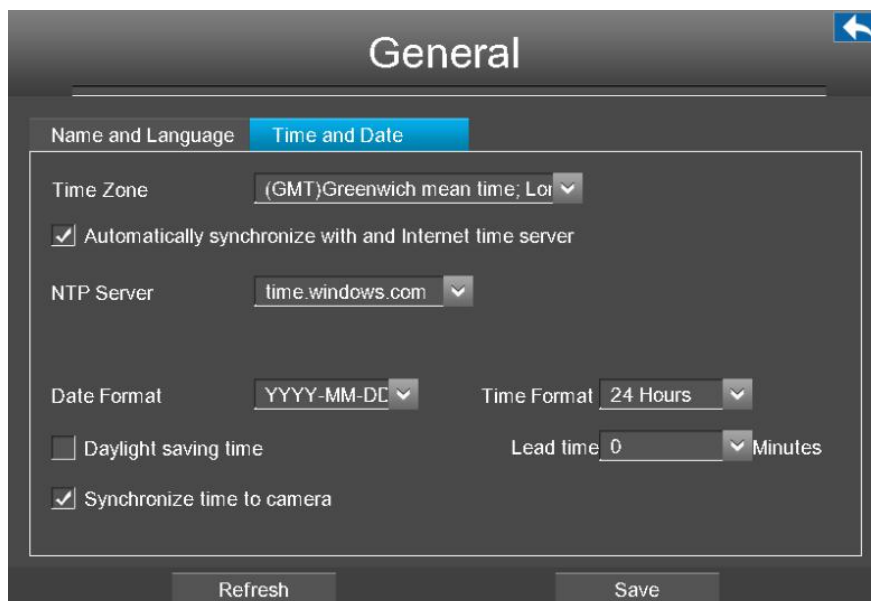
General

Name and Language

Time and Date

Time Zone (GMT)Greenwich mean time; Lor

Automatically synchronize with and Internet time server

NTP Server time.windows.com

Date Format YYYY-MM-DD

Time Format 24 Hours

Daylight saving time

Lead time 0 Minutes

Synchronize time to camera

Refresh

Save